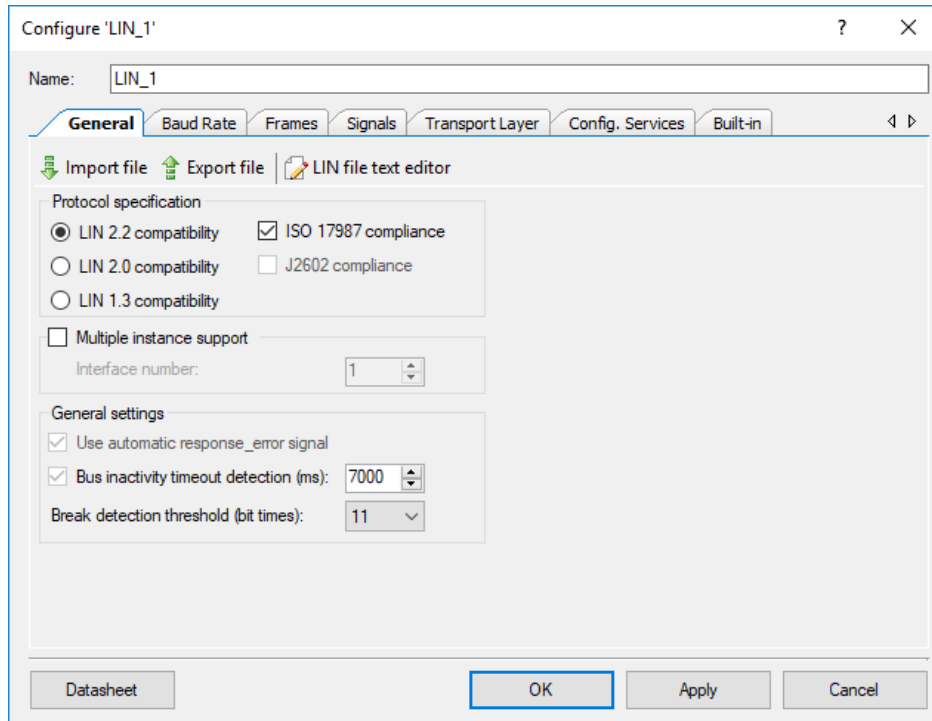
Configure 'LIN_1'

?

X

Name: LIN_1

General | Baud Rate | Frames | Signals | Transport Layer | Config. Services | Built-in

Import file | Export file | LIN file text editor

Protocol specification

LIN 2.2 compatibility

ISO 17987 compliance

LIN 2.0 compatibility

J2602 compliance

LIN 1.3 compatibility

Multiple instance support

Interface number: 1

General settings

Use automatic response_error signal

Bus inactivity timeout detection (ms): 7000

Break detection threshold (bit times): 11

Datasheet

OK

Apply

Cancel